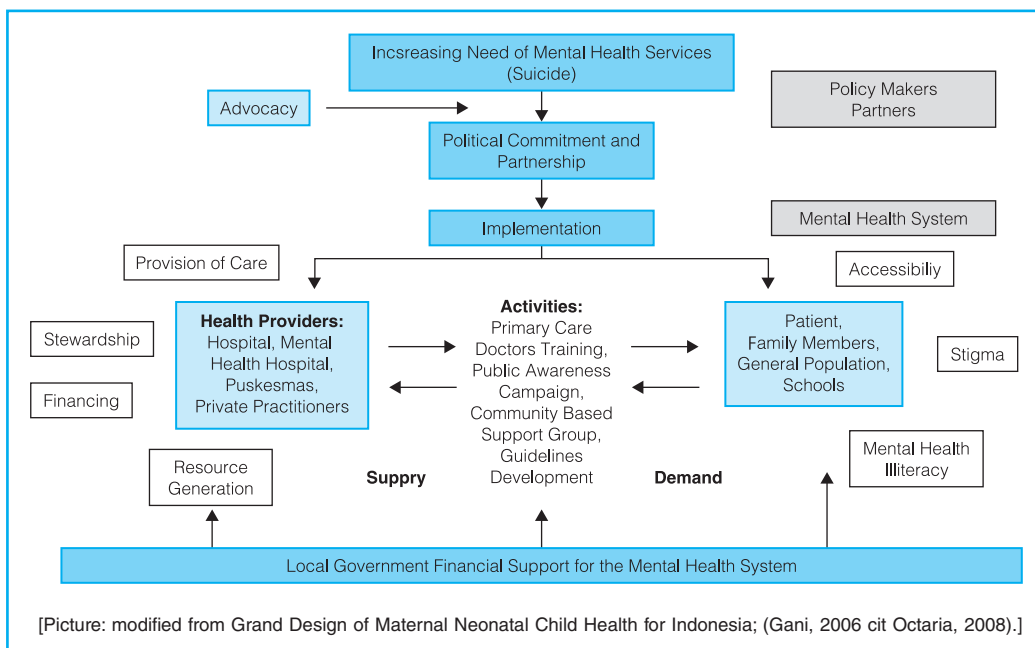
Incsreasing Need of Mental Health Services (Suicide)

Advocacy

Policy Makers Partners

Political Commitment and Partnership

Implementation

Mental Health System

Provision of Care

Accessibiliy

Stewardship

Health Providers: Hospital, Mental Health Hospital, Puskesmas, Private Practitioners

Activities: Primary Care Doctors Training, Public Awareness Campaign, Community Based Support Group, Guidelines Development

Patient, Family Members, General Population, Schools

Stigma

Financing

Mental Health Illiteracy

Resource Generation

Suppry

Demand

Local Government Financial Support for the Mental Health System

[Picture: modified from Grand Design of Maternal Neonatal Child Health for Indonesia; (Gani, 2006 cit Octaria, 2008).]